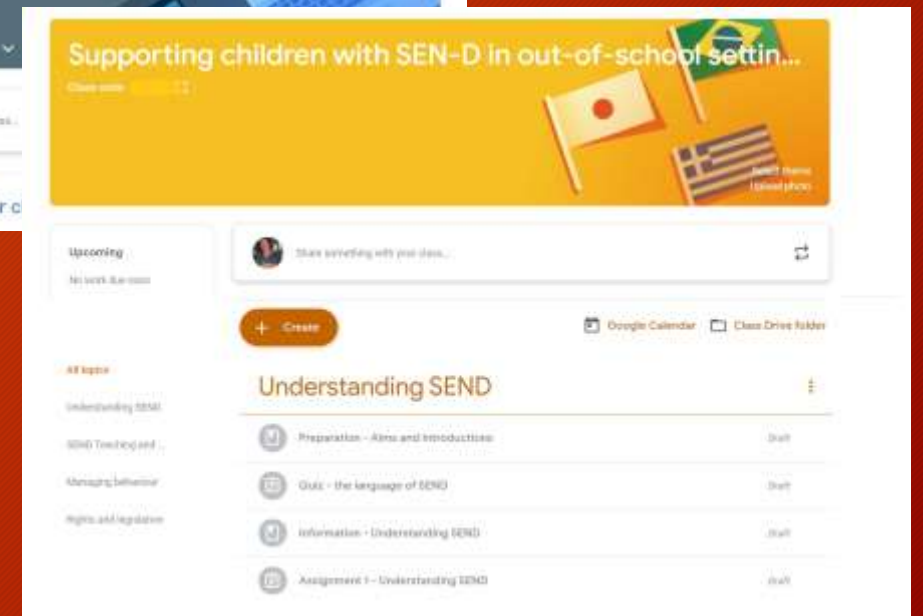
Supporting children with SEN-D in out-of-school settin...

Class code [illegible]

Select theme
Upload photo

Upcoming
No work due soon

Share something with your class...

+ Create

Google Calendar
Class Drive folder

All topics
Understanding SEND
SEND Teaching and ...
Managing behaviour
Rights and legislation

Understanding SEND

Preparation - Aims and Introductions
Draft

Quiz - the language of SEND
Draft

Information - Understanding SEND
Draft

Assignment 1 - Understanding SEND
Draft